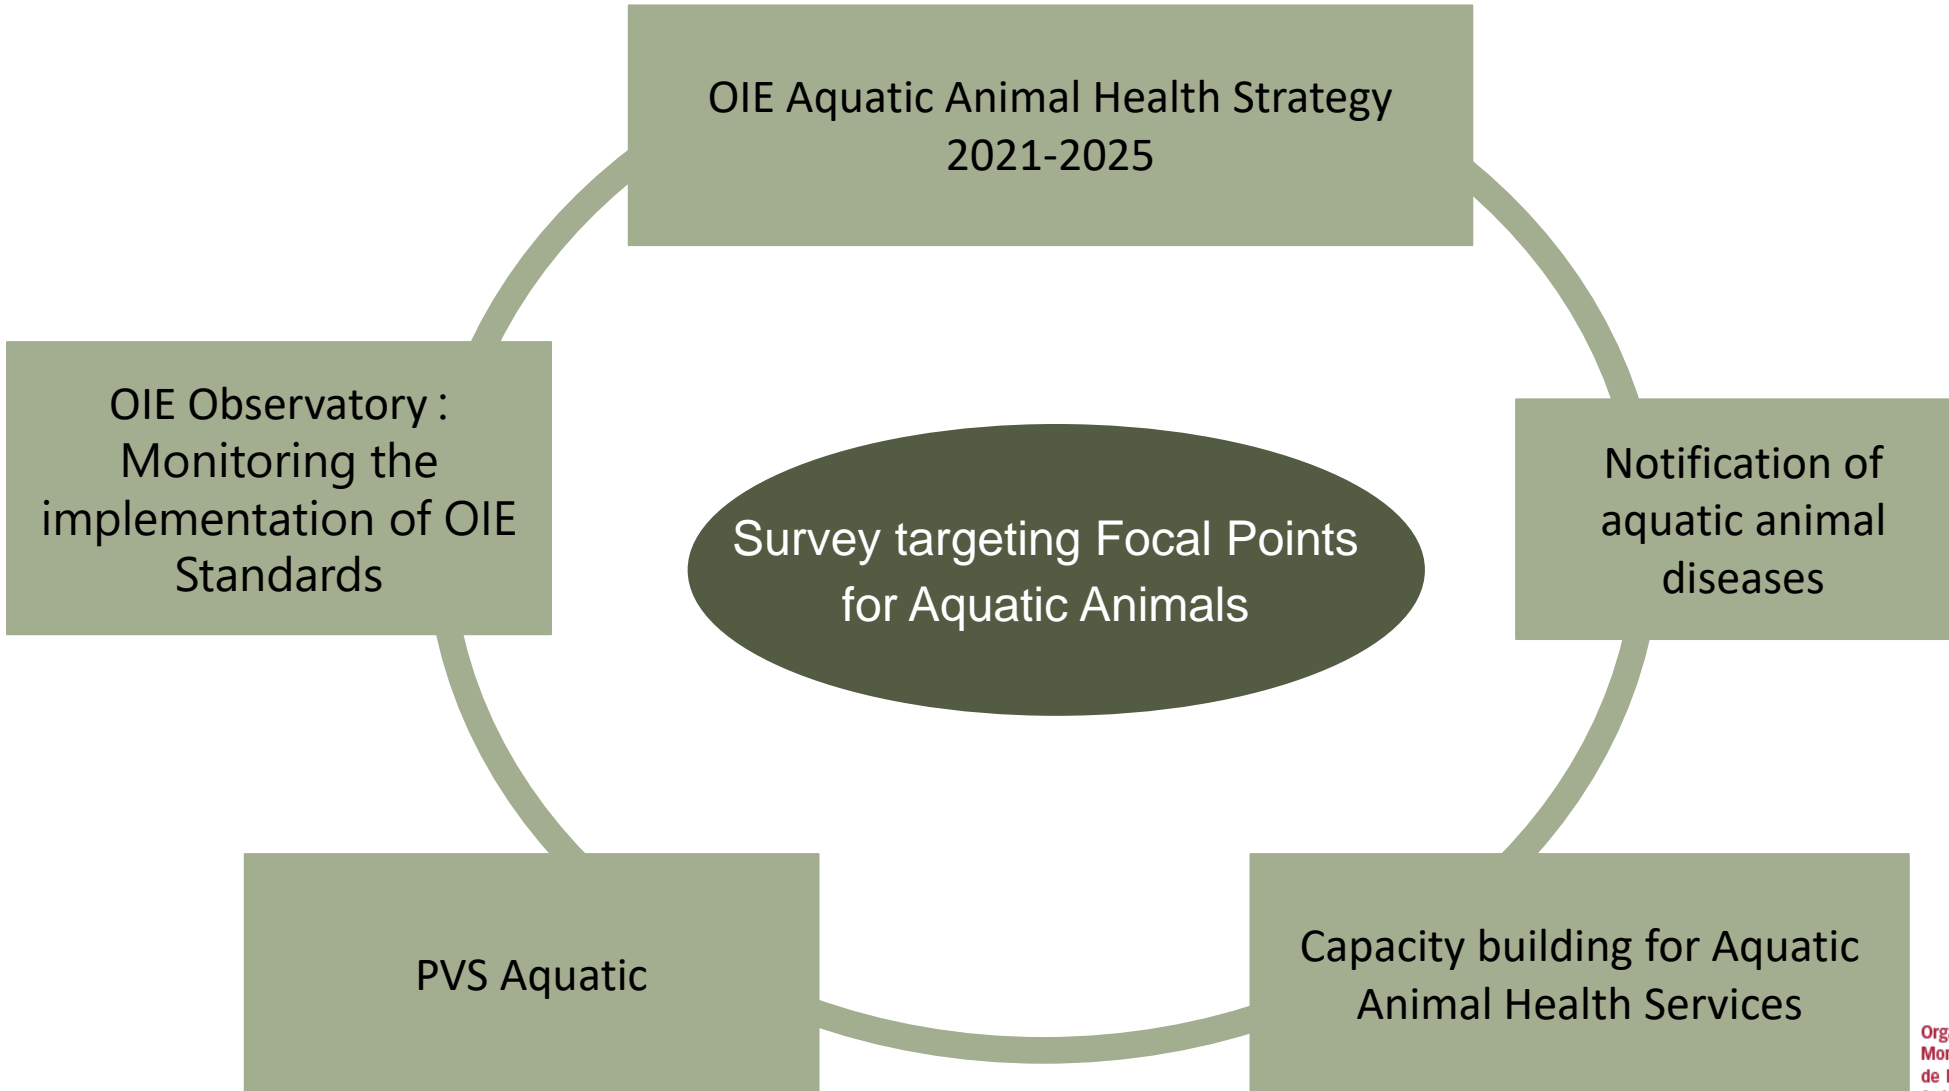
OIE Aquatic Animal Health Strategy 2021-2025

OIE Observatory : Monitoring the implementation of OIE Standards

Survey targeting Focal Points for Aquatic Animals

Notification of aquatic animal diseases

PVS Aquatic

Capacity building for Aquatic Animal Health Services

Org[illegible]
Mo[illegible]
de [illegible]